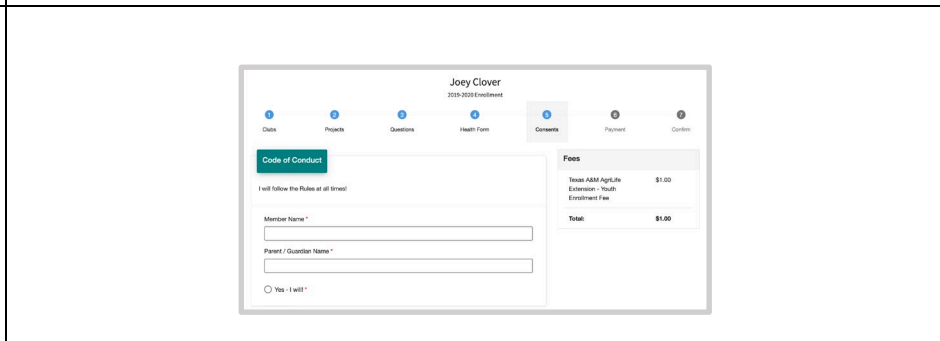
Joey Clover
2019-2020 Enrollment

1 Clubs
2 Projects
3 Questions
4 Health Form
5 Consents
6 Payment
7 Confirm

Code of Conduct

I will follow the Rules at all times!

Member Name *

Parent / Guardian Name *

Yes - I will *

Fees

| Texas A&M AgriLife Extension - Youth Enrollment Fee | $1.00 |
|---|---|
| Total: | $1.00 |